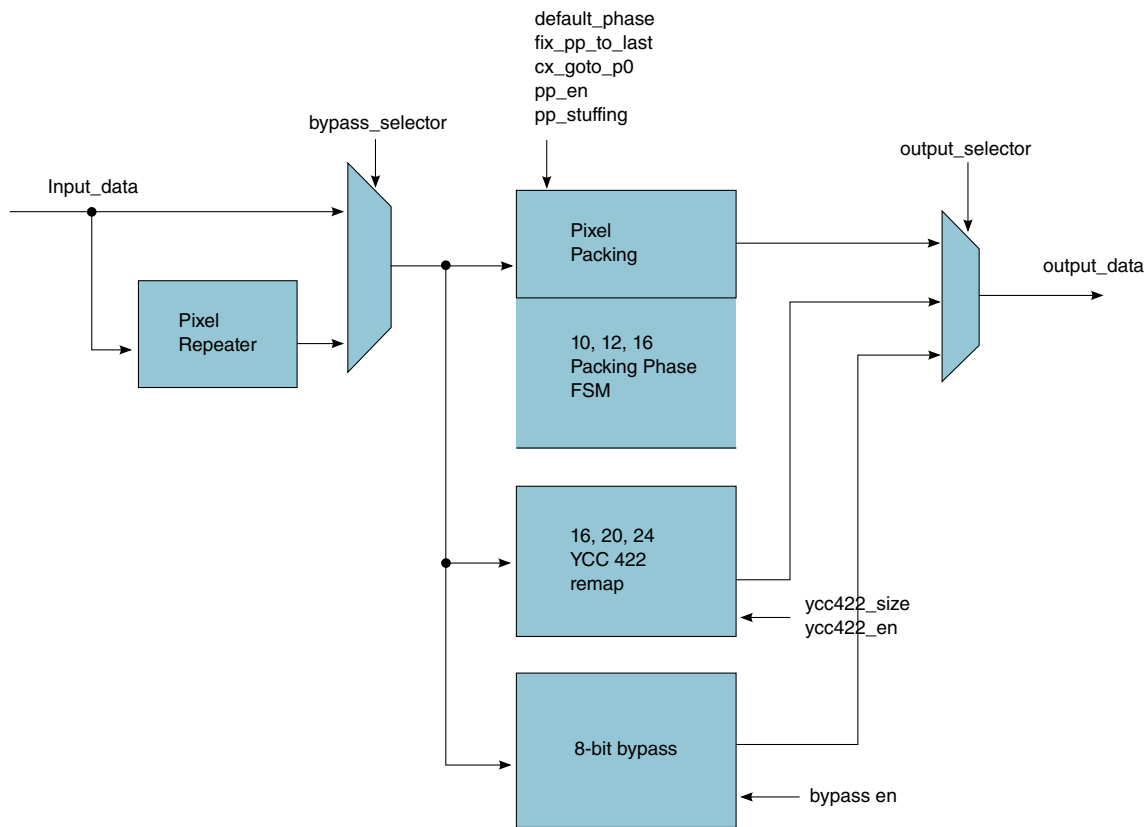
default_phase
fix_pp_to_last
cx_goto_p0
pp_en
pp_stuffing

bypass_selector

output_selector

Input_data

Pixel Packing

output_data

Pixel Repeater

10, 12, 16 Packing Phase FSM

16, 20, 24 YCC 422 remap

ycc422_size
ycc422_en

8-bit bypass

bypass en